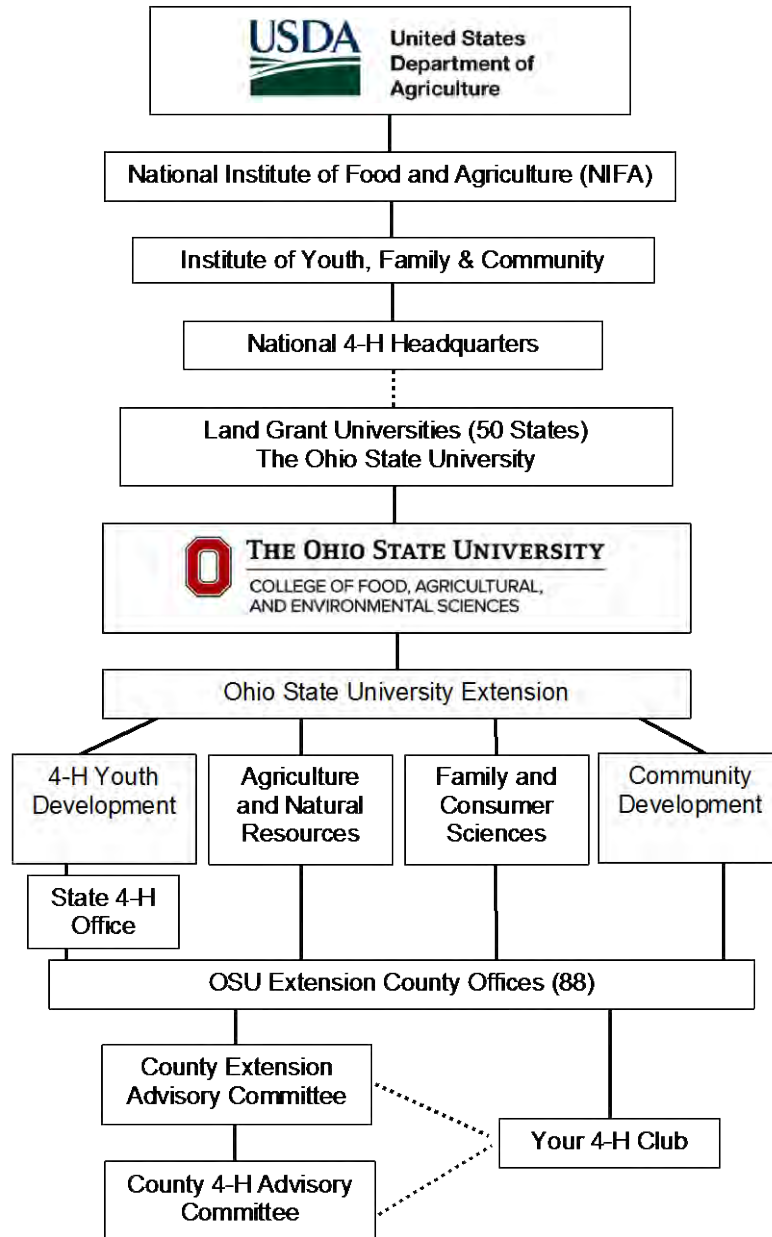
USDA United States Department of Agriculture

National Institute of Food and Agriculture (NIFA)

Institute of Youth, Family & Community

National 4-H Headquarters

Land Grant Universities (50 States)
The Ohio State University

THE OHIO STATE UNIVERSITY
COLLEGE OF FOOD, AGRICULTURAL, AND ENVIRONMENTAL SCIENCES

Ohio State University Extension

4-H Youth Development

Agriculture and Natural Resources

Family and Consumer Sciences

Community Development

State 4-H Office

OSU Extension County Offices (88)

County Extension Advisory Committee

Your 4-H Club

County 4-H Advisory Committee